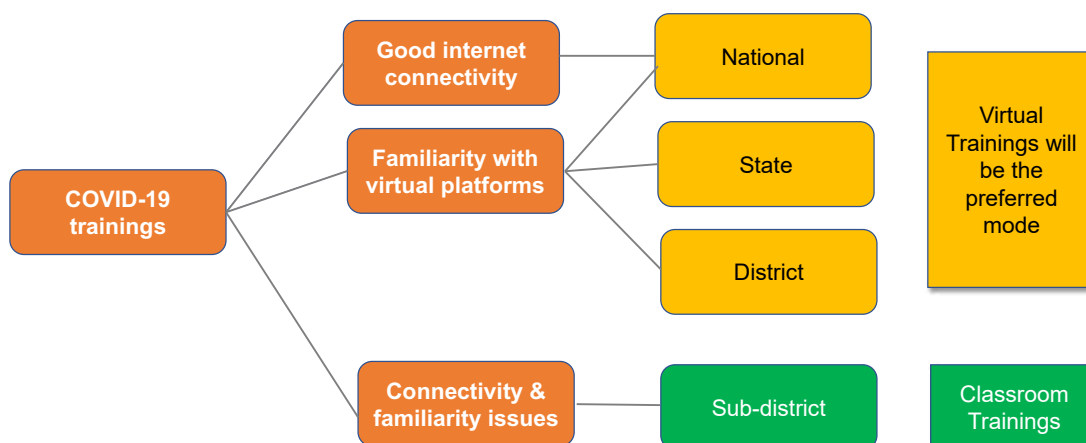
COVID-19 trainings

Good internet connectivity

Familiarity with virtual platforms

Connectivity & familiarity issues

National

State

District

Sub-district

Virtual Trainings will be the preferred mode

Classroom Trainings